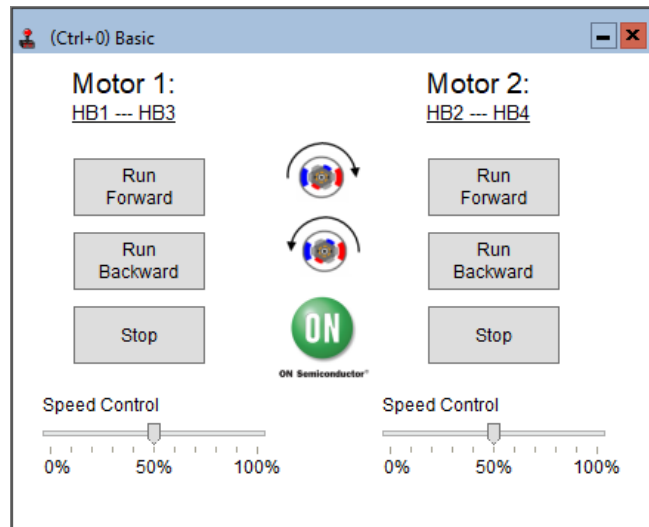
(Ctrl+0) Basic

Motor 1:
HB1 --- HB3

Motor 2:
HB2 --- HB4

Run Forward

Run Backward

Stop

Run Forward

Run Backward

Stop

ON

ON Semiconductor®

Speed Control

0% 50% 100%

Speed Control

0% 50% 100%